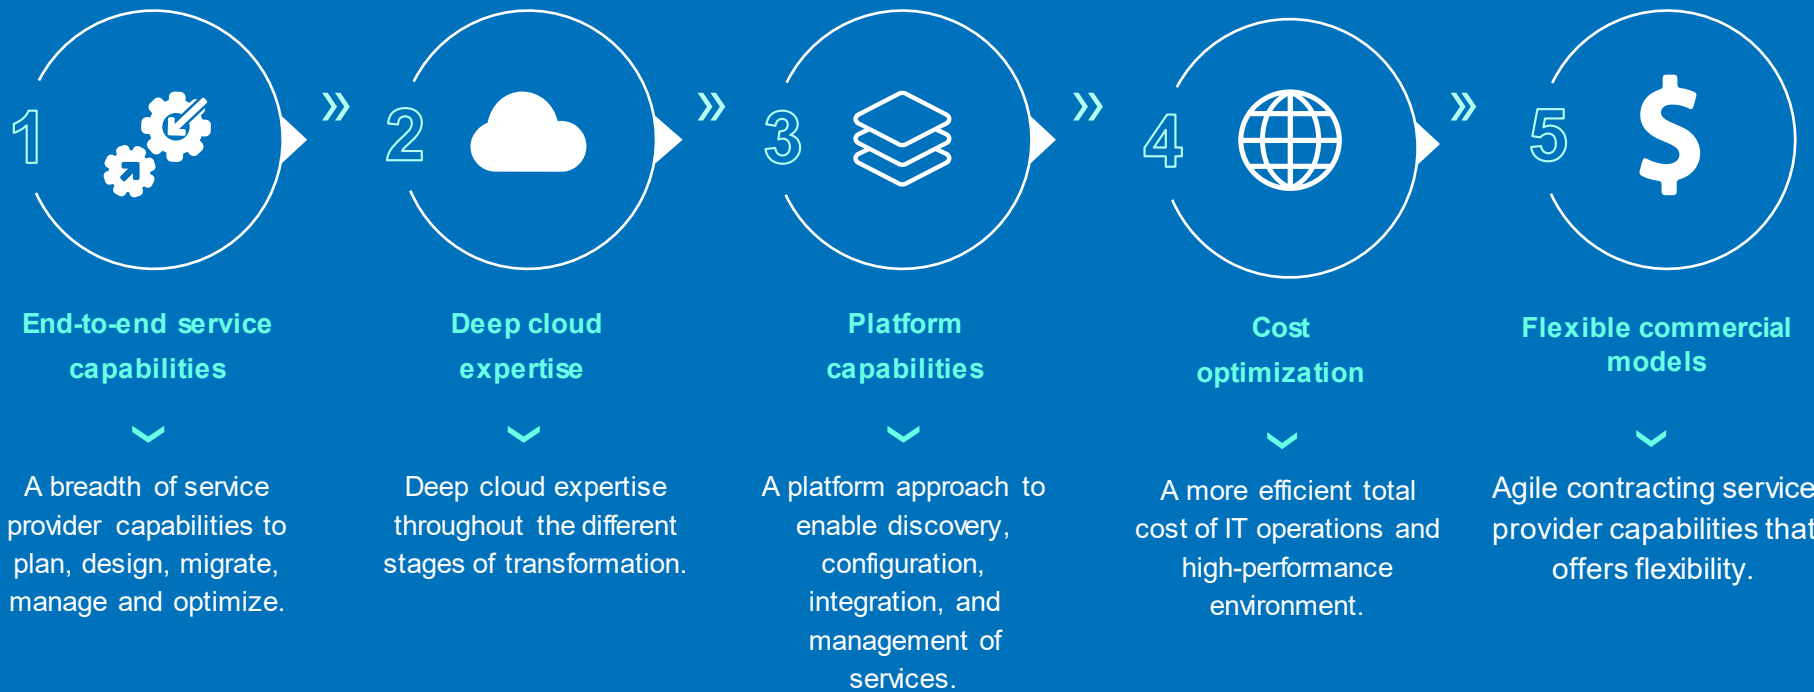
1

»

2

»

3

»

4

»

5

$

End-to-end service capabilities

A breadth of service provider capabilities to plan, design, migrate, manage and optimize.

Deep cloud expertise

Deep cloud expertise throughout the different stages of transformation.

Platform capabilities

A platform approach to enable discovery, configuration, integration, and management of services.

Cost optimization

A more efficient total cost of IT operations and high-performance environment.

Flexible commercial models

Agile contracting service provider capabilities that offers flexibility.